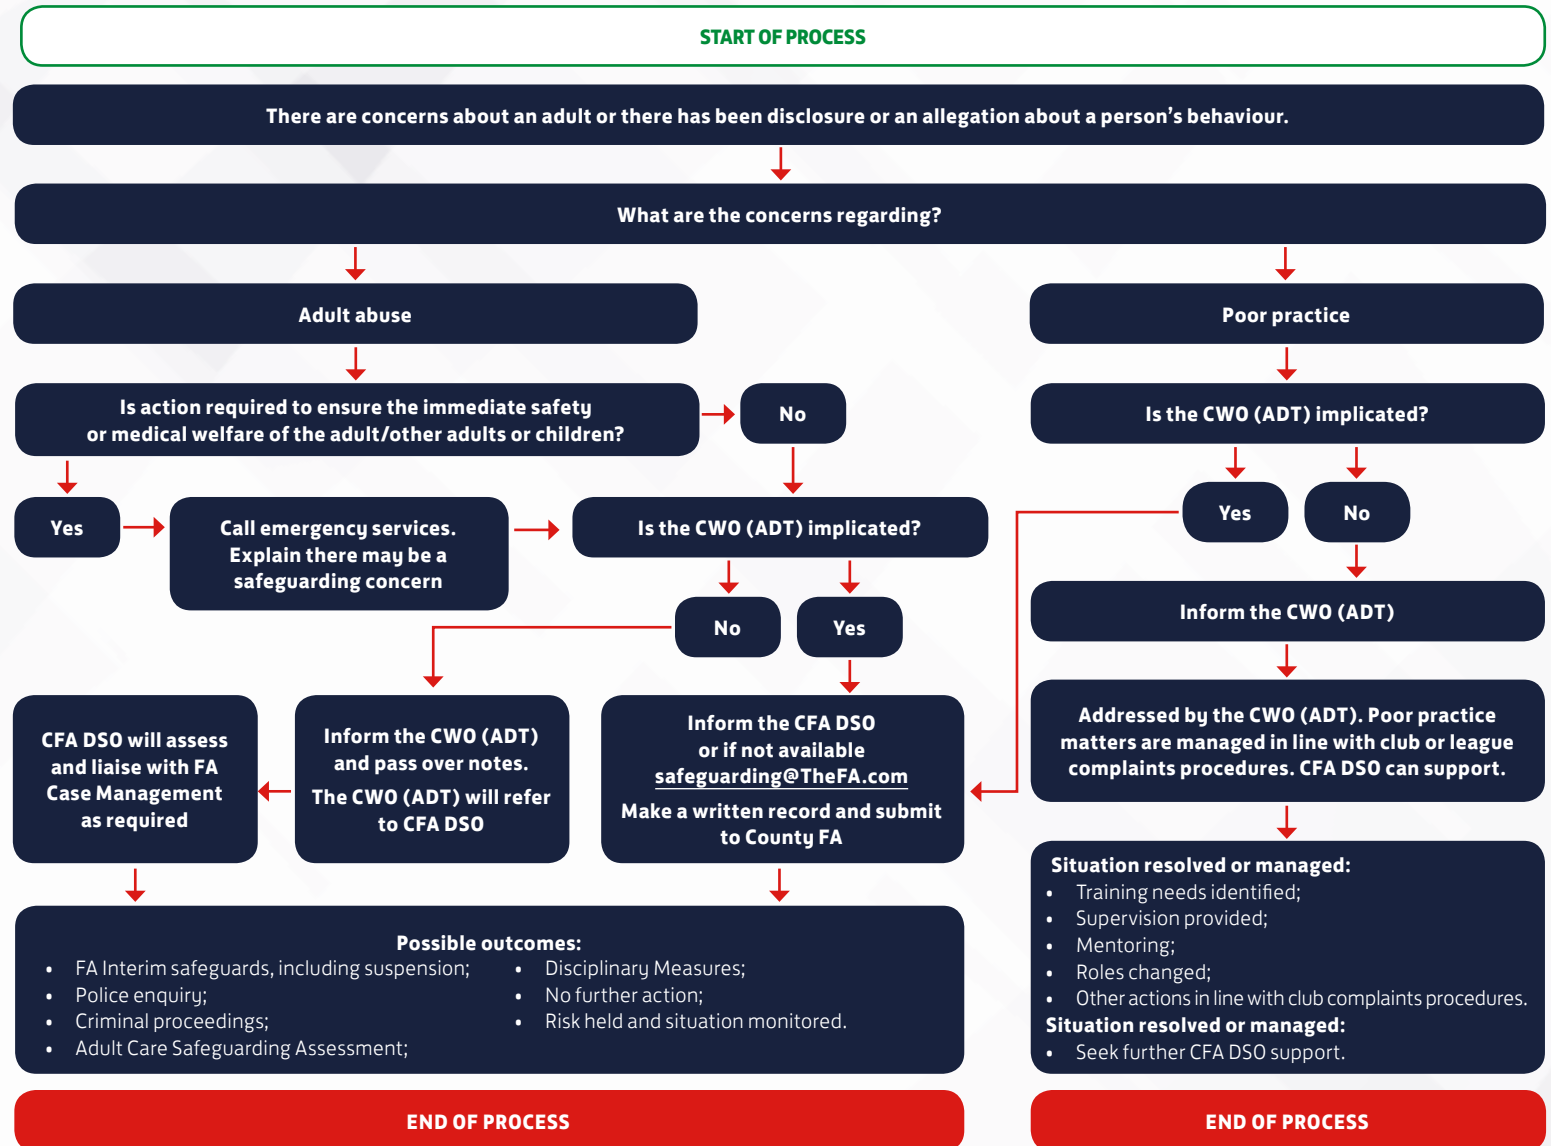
START OF PROCESS

There are concerns about an adult or there has been disclosure or an allegation about a person's behaviour.

What are the concerns regarding?

Adult abuse

Poor practice

Is action required to ensure the immediate safety or medical welfare of the adult/other adults or children?

No

Is the CWO (ADT) implicated?

Yes

Call emergency services. Explain there may be a safeguarding concern

Is the CWO (ADT) implicated?

Yes

No

No

Yes

Inform the CWO (ADT)

CFA DSO will assess and liaise with FA Case Management as required

Inform the CWO (ADT) and pass over notes.

The CWO (ADT) will refer to CFA DSO

Inform the CFA DSO or if not available safeguarding@TheFA.com

Make a written record and submit to County FA

Addressed by the CWO (ADT). Poor practice matters are managed in line with club or league complaints procedures. CFA DSO can support.

Possible outcomes:
- FA Interim safeguards, including suspension;
- Police enquiry;
- Criminal proceedings;
- Adult Care Safeguarding Assessment;
- Disciplinary Measures;
- No further action;
- Risk held and situation monitored.

Situation resolved or managed:
- Training needs identified;
- Supervision provided;
- Mentoring;
- Roles changed;
- Other actions in line with club complaints procedures.

Situation resolved or managed:
- Seek further CFA DSO support.

END OF PROCESS

END OF PROCESS